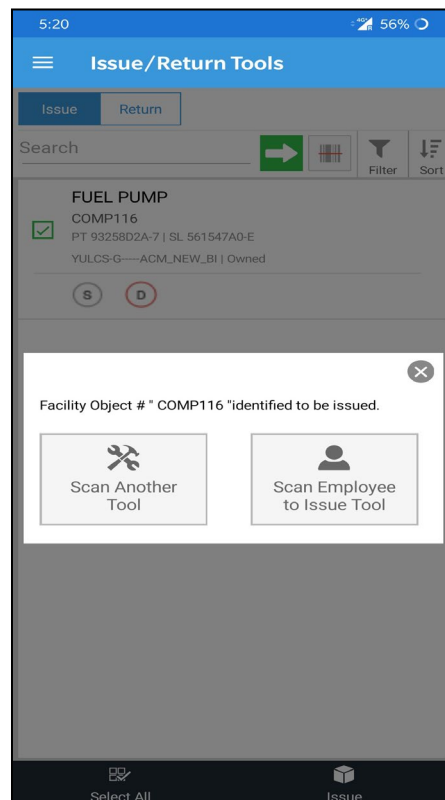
5:20
4G 56%

Issue/Return Tools

Issue Return

Search

Filter Sort

FUEL PUMP
COMP116
PT 93258D2A-7 | SL 561547A0-E
YULCS-G-----ACM_NEW_BI | Owned

S D

Facility Object # " COMP116 "identified to be issued.

Scan Another Tool

Scan Employee to Issue Tool

Select All

Issue